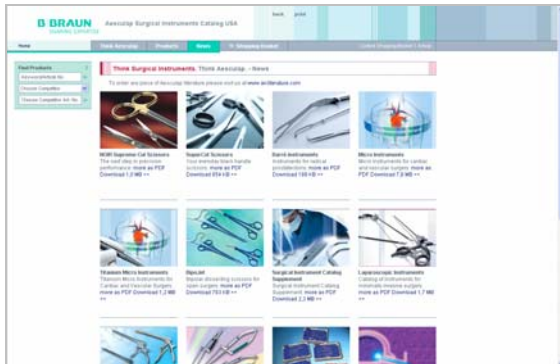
B BRAUN
SHARING EXPERTISE
Aesculap Surgical Instruments Catalog USA
back print

Home
Think Aesculap
Products
News
Shopping basket
Content Shopping Basket | Logout

Find Products
Keyword/Article No.
Choose Competitor
Choose Competitor Art. No.

Think Surgical Instruments. Think Aesculap. - News

To order any piece of Aesculap literature please visit us at www.aesculapusa.com

NOIR Supercut Scissors
The next step in precision performance more as PDF
Download 1.0 MB >>

SuperCut Scissors
Your everyday black handle scissors more as PDF
Download 874 KB >>

Bariatric Instruments
Instruments for bariatric procedures more as PDF
Download 158 KB >>

Micro Instruments
Micro instruments for cardiac and vascular surgery more as PDF
Download 7.8 MB >>

Titanium Micro Instruments
Titanium Micro Instruments for Cardiac and Vascular Surgery more as PDF Download 1.2 MB >>

BiposJet
Bipolar dissecting scissors for open surgery more as PDF
Download 753 KB >>

Surgical Instrument Catalog Supplement
Surgical Instrument Catalog Supplement more as PDF
Download 2.2 MB >>

Laparoscopic Instruments
Catalog of instruments for minimally invasive surgery more as PDF Download 1.7 MB >>